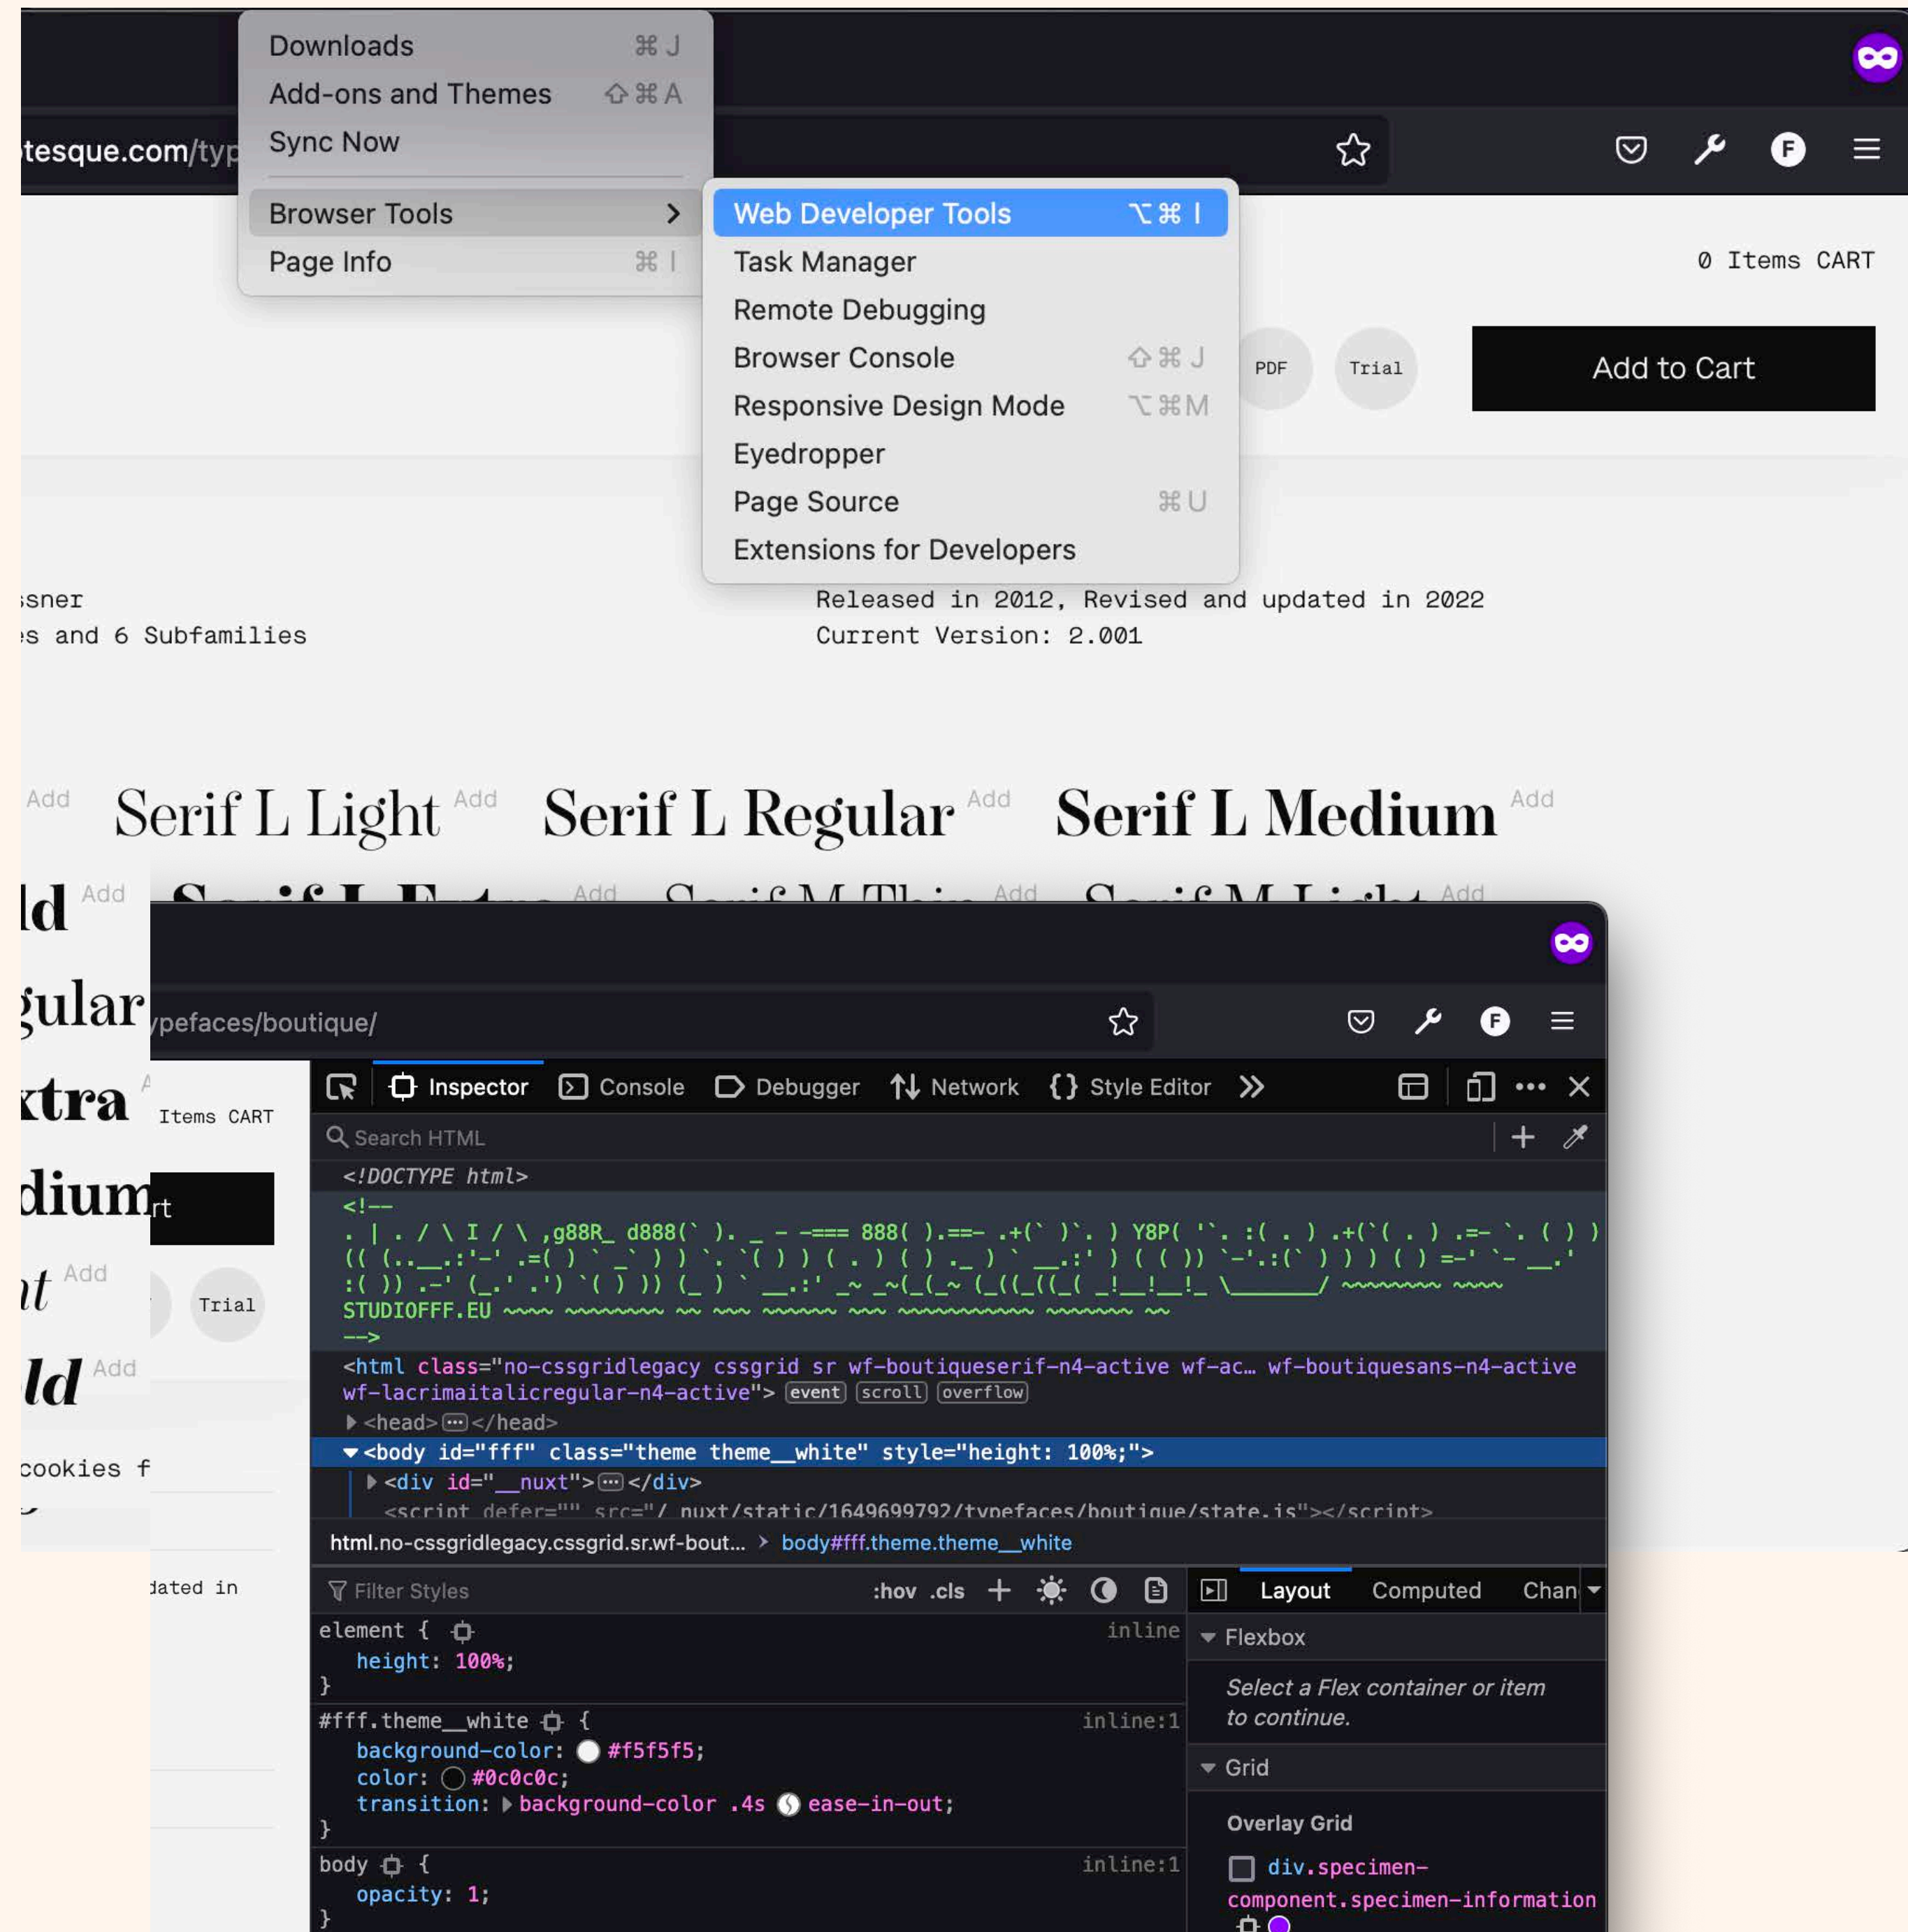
Downloads ⌘J
Add-ons and Themes ⇧⌘A
Sync Now
Browser Tools >
Page Info ⌘I

tesque.com/typ

Web Developer Tools ⌥⌘I
Task Manager
Remote Debugging
Browser Console ⇧⌘J
Responsive Design Mode ⌥⌘M
Eyedropper
Page Source ⌘U
Extensions for Developers

0 Items CART
PDF Trial Add to Cart

ssner
es and 6 Subfamilies
Released in 2012, Revised and updated in 2022
Current Version: 2.001

Add Serif L Light Add Serif L Regular Add Serif L Medium Add
ld Add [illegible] Add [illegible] Add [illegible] Add
gular
xtra Items CART
dium rt
ht Add Trial
ld Add
cookies f
dated in

ypefaces/boutique/

Inspector Console Debugger Network Style Editor
Search HTML
<!DOCTYPE html>
<!--
. | . / \ I / \ ,g88R_ d888(` ). _ - -=== 888( ).==- .+(` )`. ) Y8P( '`. :( . ) .+(`( . ) .=- `. ( ) )
(( (..__.:'-' .=( ) `_` ) ) `. `( ) ) ( . ) ( ) ._ ) ` __.:' ) ( ( )) `-'.:(` ) ) ) ( ) =-' `- __.'
:( )) .-' (_.' .') `( ) )) (_ ) ` __.:' _~ _~(_(_~ (_((_((_( _!_!_!_ \______/ ~~~~~~ ~~~
STUDIOFFF.EU ~~~ ~~~~~~ ~~ ~~~ ~~~~ ~~~ ~~~~~~~~ ~~~~~ ~~
-->
<html class="no-cssgridlegacy cssgrid sr wf-boutiqueserif-n4-active wf-ac… wf-boutiquesans-n4-active wf-lacrimaitalicregular-n4-active"> event scroll overflow
<head>⋯</head>
<body id="fff" class="theme theme__white" style="height: 100%;">
<div id="__nuxt">⋯</div>
<script defer="" src="/_nuxt/static/1649699792/typefaces/boutique/state.js"></script>
html.no-cssgridlegacy.cssgrid.sr.wf-bout… > body#fff.theme.theme__white
Filter Styles :hov .cls
Layout Computed Chan
element { inline
height: 100%;
}
#fff.theme__white { inline:1
background-color: #f5f5f5;
color: #0c0c0c;
transition: background-color .4s ease-in-out;
}
body { inline:1
opacity: 1;
}
Flexbox
Select a Flex container or item to continue.
Grid
Overlay Grid
div.specimen-component.specimen-information